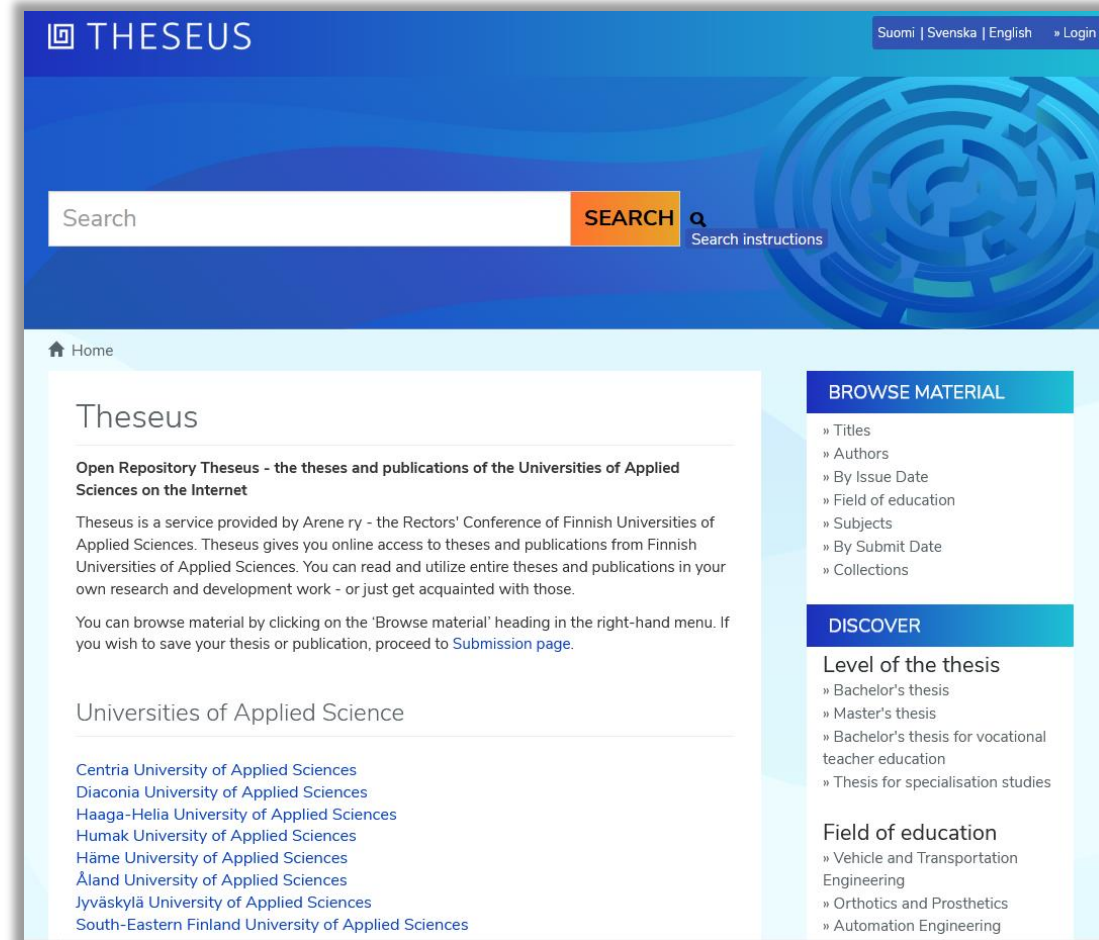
THESEUS

Suomi | Svenska | English » Login

Search

SEARCH

Search instructions

Home

Theseus

Open Repository Theseus - the theses and publications of the Universities of Applied Sciences on the Internet

Theseus is a service provided by Arene ry - the Rectors' Conference of Finnish Universities of Applied Sciences. Theseus gives you online access to theses and publications from Finnish Universities of Applied Sciences. You can read and utilize entire theses and publications in your own research and development work - or just get acquainted with those.

You can browse material by clicking on the 'Browse material' heading in the right-hand menu. If you wish to save your thesis or publication, proceed to Submission page.

Universities of Applied Science

Centria University of Applied Sciences
Diaconia University of Applied Sciences
Haaga-Helia University of Applied Sciences
Humak University of Applied Sciences
Häme University of Applied Sciences
Åland University of Applied Sciences
Jyväskylä University of Applied Sciences
South-Eastern Finland University of Applied Sciences

BROWSE MATERIAL

» Titles
» Authors
» By Issue Date
» Field of education
» Subjects
» By Submit Date
» Collections

DISCOVER

Level of the thesis
» Bachelor's thesis
» Master's thesis
» Bachelor's thesis for vocational teacher education
» Thesis for specialisation studies

Field of education
» Vehicle and Transportation Engineering
» Orthotics and Prosthetics
» Automation Engineering